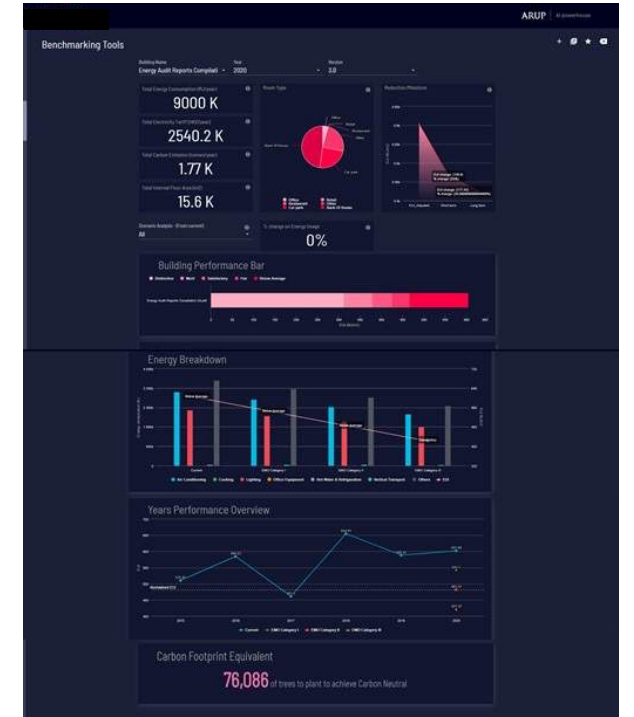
ARUP

Benchmarking Tools

Building Name
Energy Audit Reports Complian
Year
2020
Version
3.0

Total Energy Consumption
9000 K

Total Electricity Tariff
2540.2 K

Total Carbon Emission
1.77 K

Total Internal Floor Area
15.6 K

Room Type

Reduction Milestone

Scenario Analysis

% change on Energy Usage
0%

Building Performance Bar

Energy Breakdown

Air Conditioning
Cooking
Lighting
Office Equipment
Hot Water & Refrigeration
Vertical Transport
Others

Years Performance Overview

Carbon Footprint Equivalent

76,086 of trees to plant to achieve Carbon Neutral